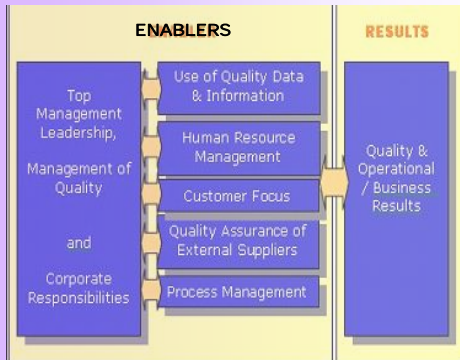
ENABLERS

RESULTS

Top Management Leadership,

Management of Quality

and

Corporate Responsibilities

Use of Quality Data & Information

Human Resource Management

Customer Focus

Quality Assurance of External Suppliers

Process Management

Quality & Operational / Business Results